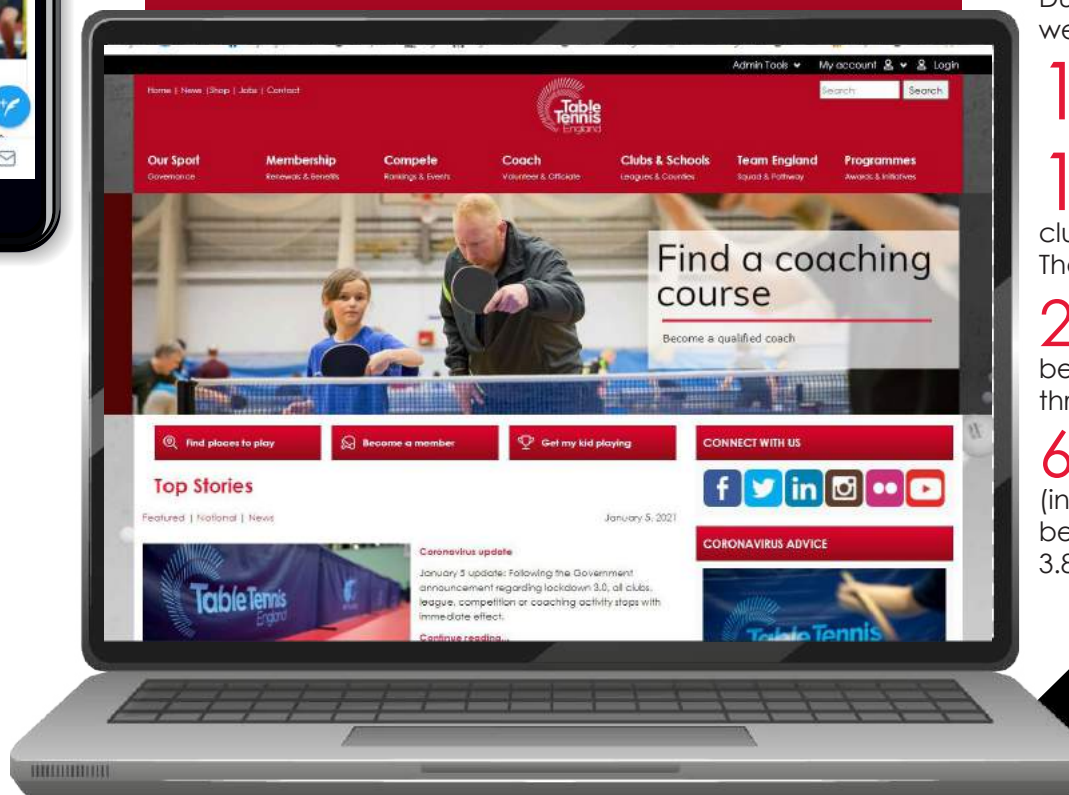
Admin Tools My account Login

Home | News | Shop | Jobs | Contact

Table Tennis England

Search Search

Our Sport Governance

Membership Renewals & Benefits

Compete Rankings & Events

Coach Volunteer & Officiate

Clubs & Schools Leagues & Counties

Team England Squad & Pathway

Programmes Awards & Initiatives

Find a coaching course

Become a qualified coach

Find places to play

Become a member

Get my kid playing

CONNECT WITH US

Top Stories

Featured | National | News

January 5, 2021

Coronavirus update

January 5 update: Following the Government announcement regarding lockdown 3.0, all clubs, league, competition or coaching activity stops with immediate effect.

Continue reading...

CORONAVIRUS ADVICE

Table Tennis England

Table Tennis

Du
we

1

1

clu
The

2
be
thr

6
(in
be
3.8